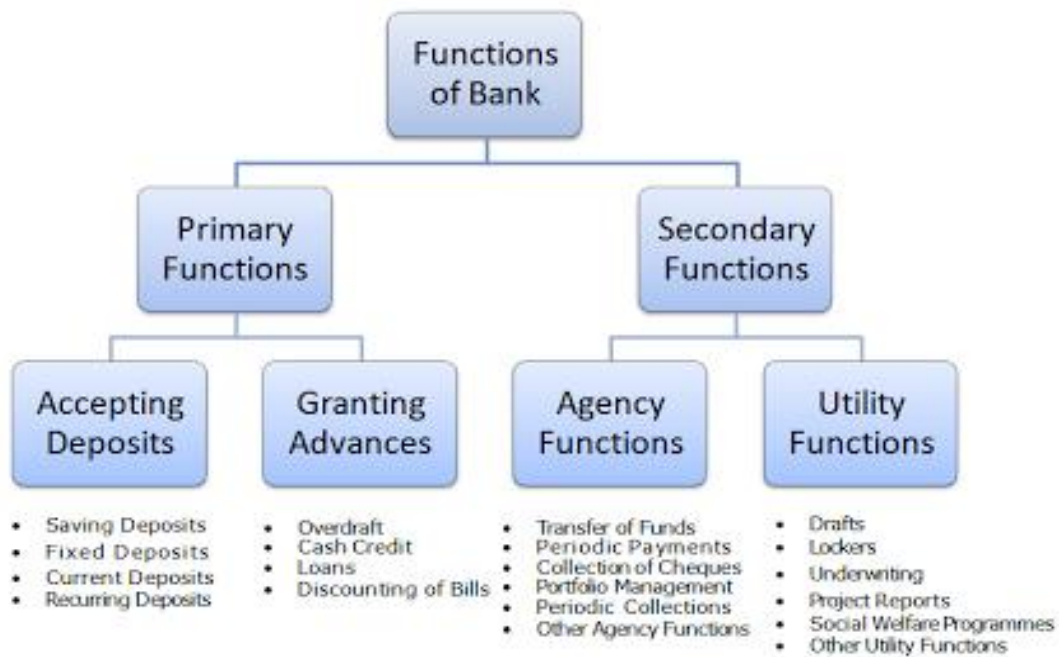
Functions of Bank

Primary Functions

Secondary Functions

Accepting Deposits

Granting Advances

Agency Functions

Utility Functions

- Saving Deposits
- Fixed Deposits
- Current Deposits
- Recurring Deposits

- Overdraft
- Cash Credit
- Loans
- Discounting of Bills

- Transfer of Funds
- Periodic Payments
- Collection of Cheques
- Portfolio Management
- Periodic Collections
- Other Agency Functions

- Drafts
- Lockers
- Underwriting
- Project Reports
- Social Welfare Programmes
- Other Utility Functions